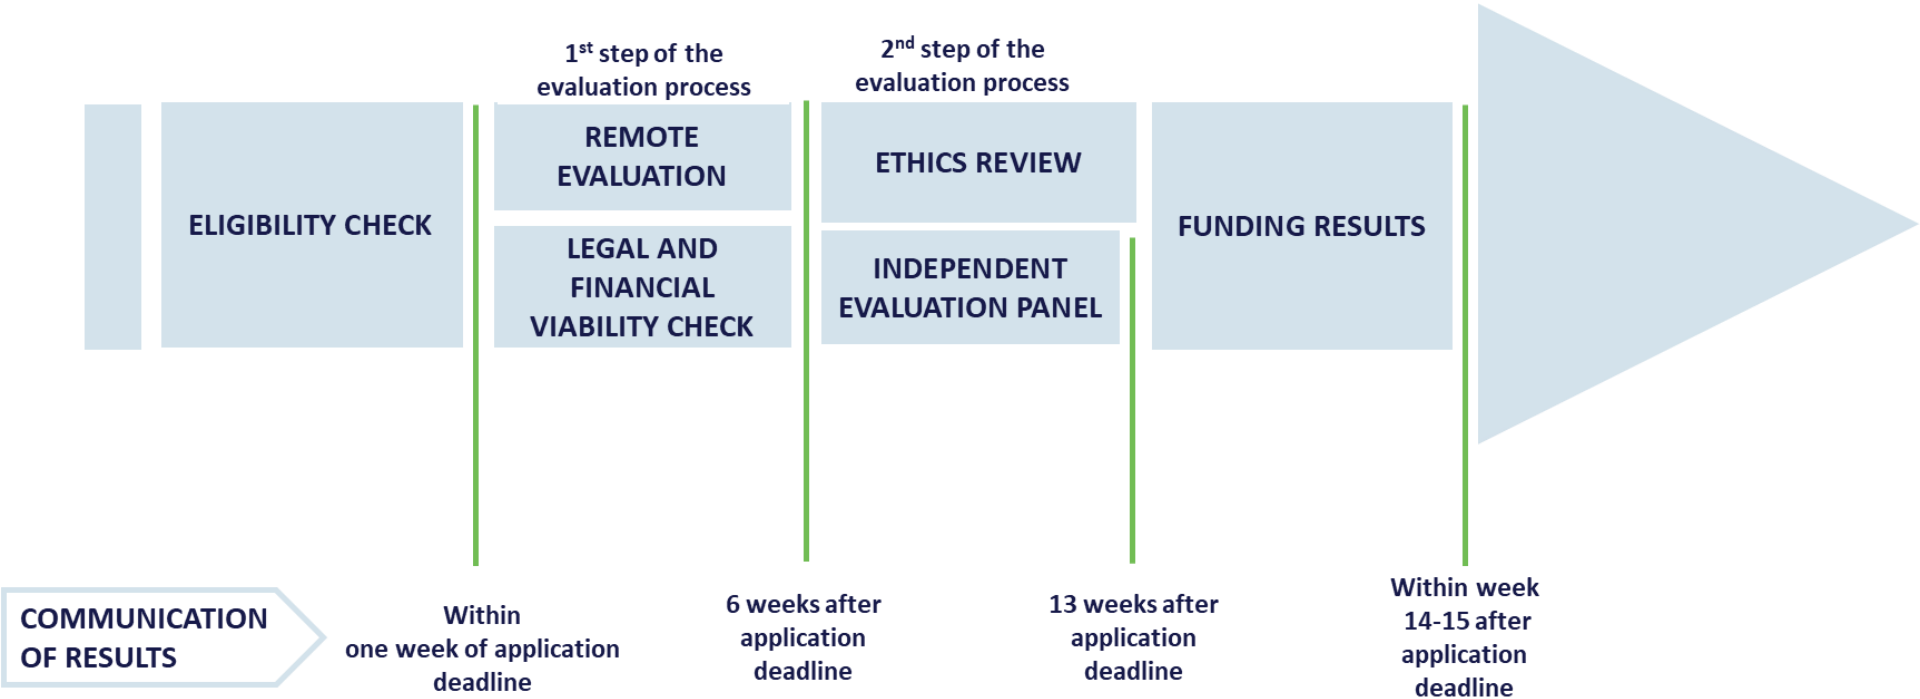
$1^{st}$ step of the evaluation process

$2^{nd}$ step of the evaluation process

ELIGIBILITY CHECK

REMOTE EVALUATION

LEGAL AND FINANCIAL VIABILITY CHECK

ETHICS REVIEW

INDEPENDENT EVALUATION PANEL

FUNDING RESULTS

COMMUNICATION OF RESULTS

Within one week of application deadline

6 weeks after application deadline

13 weeks after application deadline

Within week 14-15 after application deadline